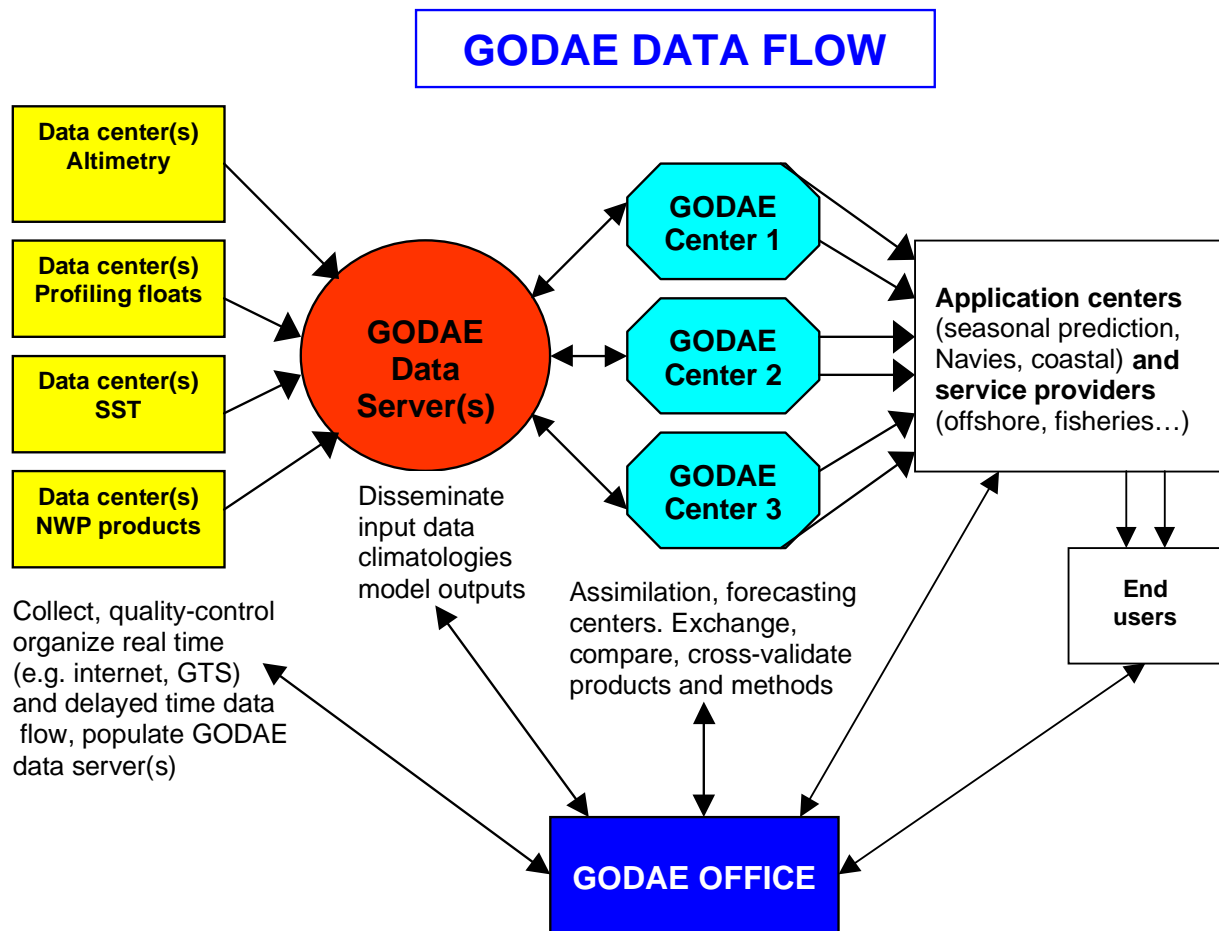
GODAE DATA FLOW

Data center(s)
Altimetry

Data center(s)
Profiling floats

Data center(s)
SST

Data center(s)
NWP products

GODAE
Data
Server(s)

GODAE
Center 1

GODAE
Center 2

GODAE
Center 3

Application centers (seasonal prediction, Navies, coastal) and service providers (offshore, fisheries…)

End users

Disseminate input data climatologies model outputs

Collect, quality-control organize real time (e.g. internet, GTS) and delayed time data flow, populate GODAE data server(s)

Assimilation, forecasting centers. Exchange, compare, cross-validate products and methods

GODAE OFFICE